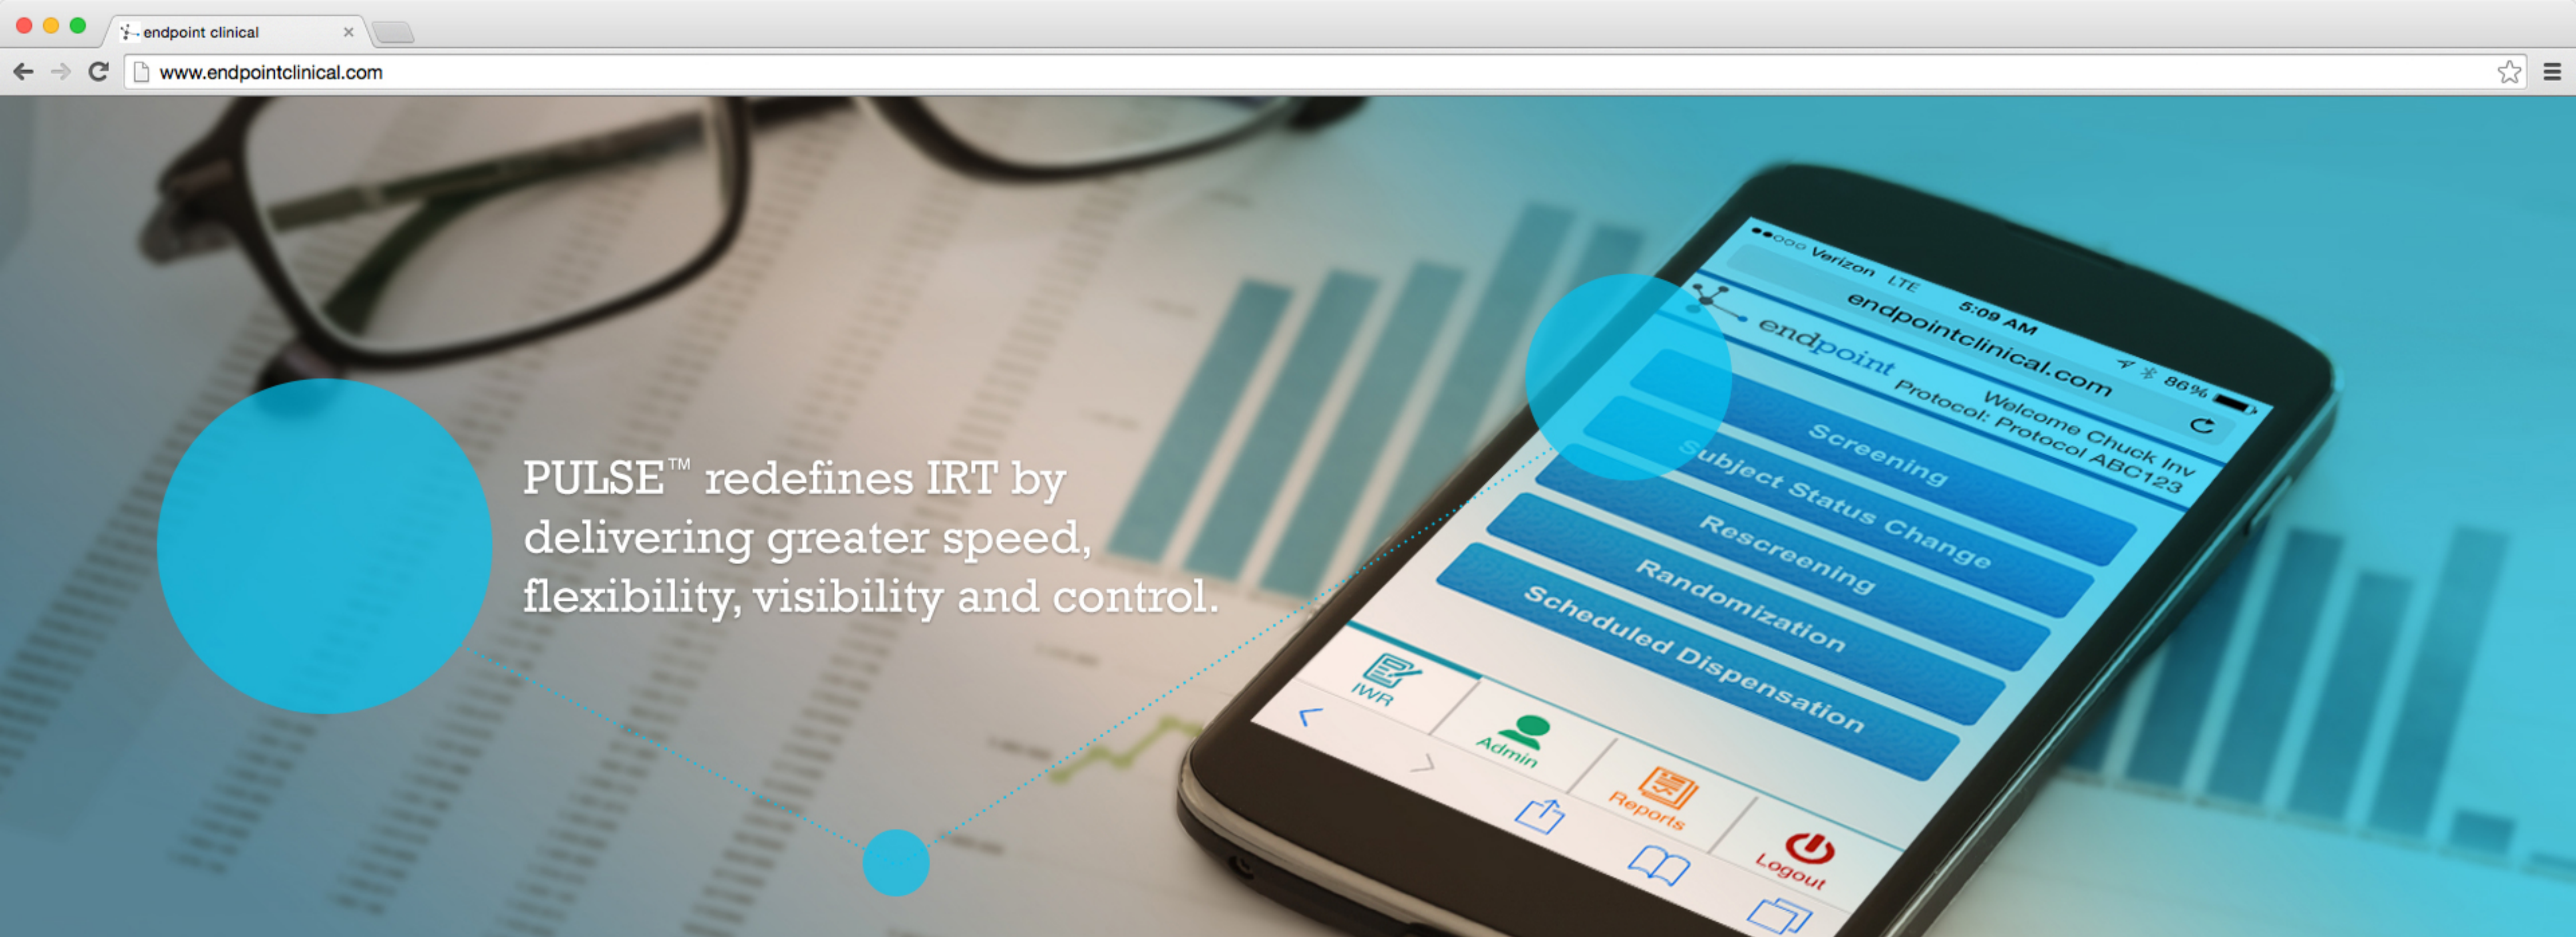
endpoint clinical ×

www.endpointclinical.com

PULSE™ redefines IRT by delivering greater speed, flexibility, visibility and control.

●●○○○ Verizon LTE 5:09 AM 86%

endpointclinical.com

endpoint Welcome Chuck Inv Protocol: Protocol ABC123

Screening

Subject Status Change

Rescreening

Randomization

Scheduled Dispensation

IWR

Admin

Reports

Logout